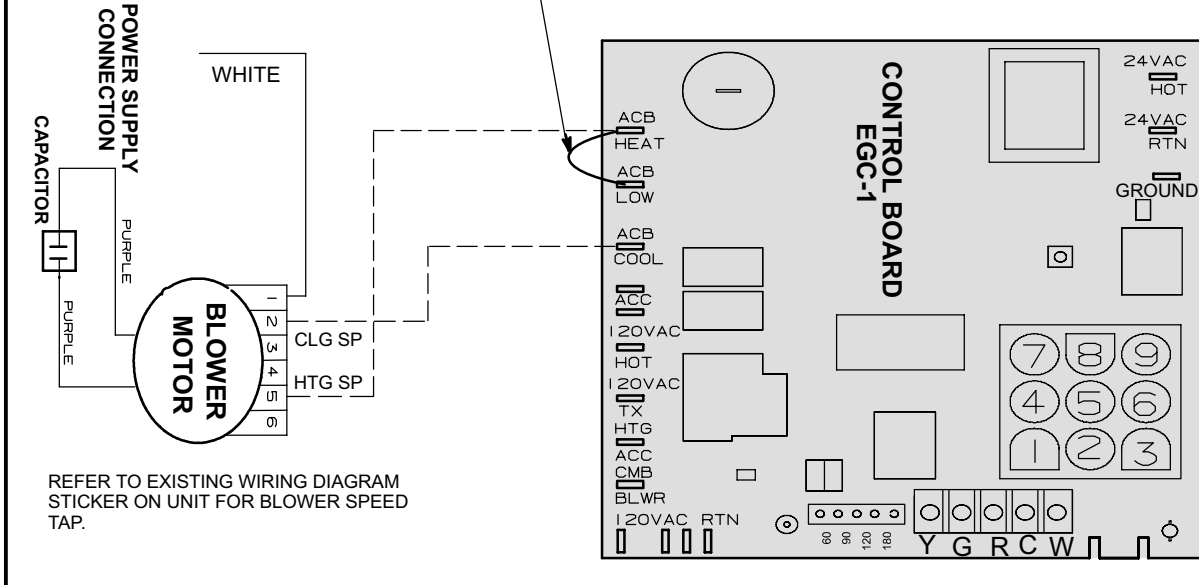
POWER SUPPLY CONNECTION

CAPACITOR

WHITE

PURPLE

PURPLE

BLOWER MOTOR

1
2
3
4
5
6

CLG SP

HTG SP

REFER TO EXISTING WIRING DIAGRAM STICKER ON UNIT FOR BLOWER SPEED TAP.

CONTROL BOARD EGC-1

ACB HEAT

ACB LOW

ACB COOL

ACC

120VAC HOT

120VAC TX

HTG ACC

CMB BLWR

120VAC RTN

24VAC HOT

24VAC RTN

GROUND

7 8 9
4 5 6
1 2 3

60 90 120 180

Y G R C W